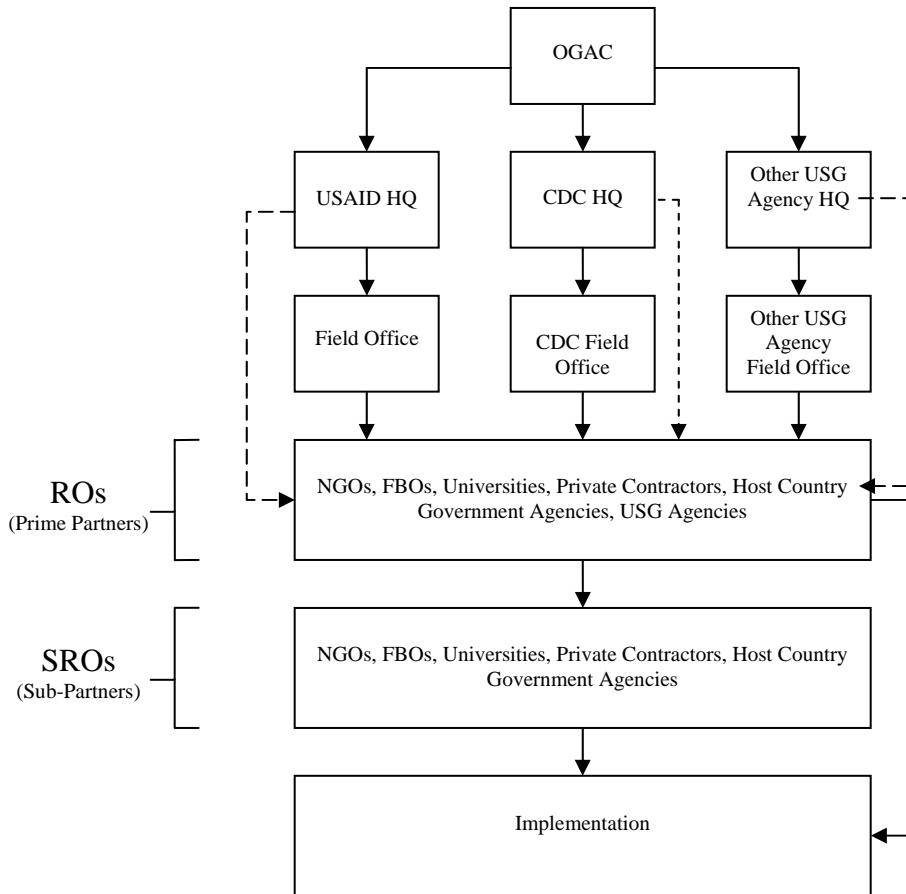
OGAC

USAID HQ

CDC HQ

Other USG Agency HQ

Field Office

CDC Field Office

Other USG Agency Field Office

ROs
(Prime Partners)

NGOs, FBOs, Universities, Private Contractors, Host Country Government Agencies, USG Agencies

SROs
(Sub-Partners)

NGOs, FBOs, Universities, Private Contractors, Host Country Government Agencies

Implementation